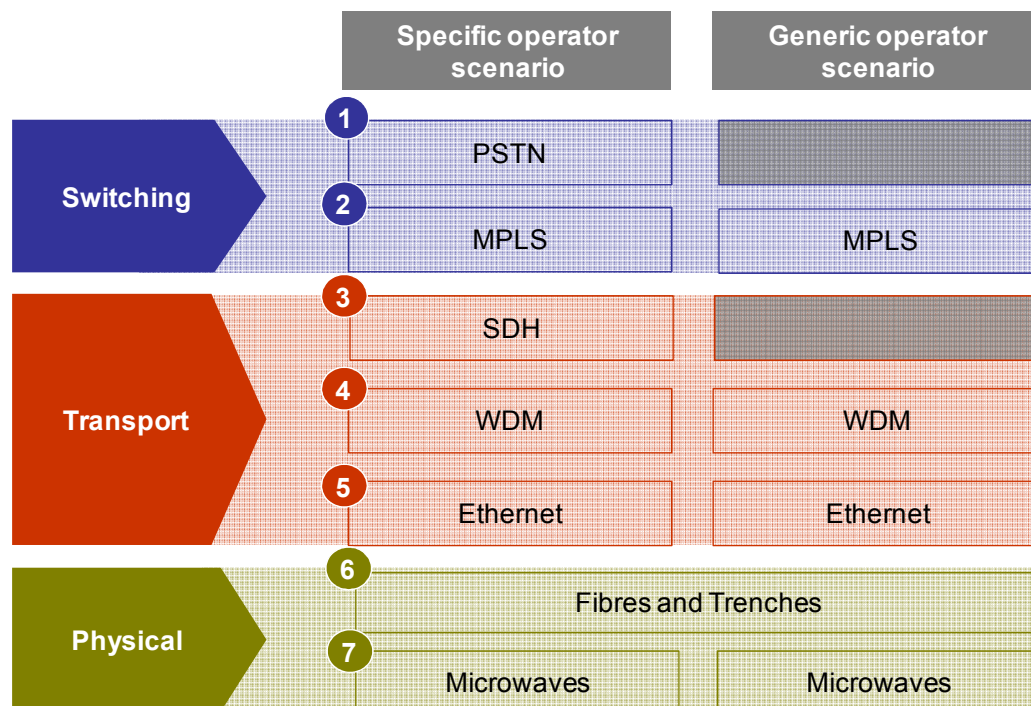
Specific operator scenario

Generic operator scenario

Switching

1

PSTN

2

MPLS

MPLS

Transport

3

SDH

4

WDM

WDM

5

Ethernet

Ethernet

Physical

6

Fibres and Trenches

7

Microwaves

Microwaves